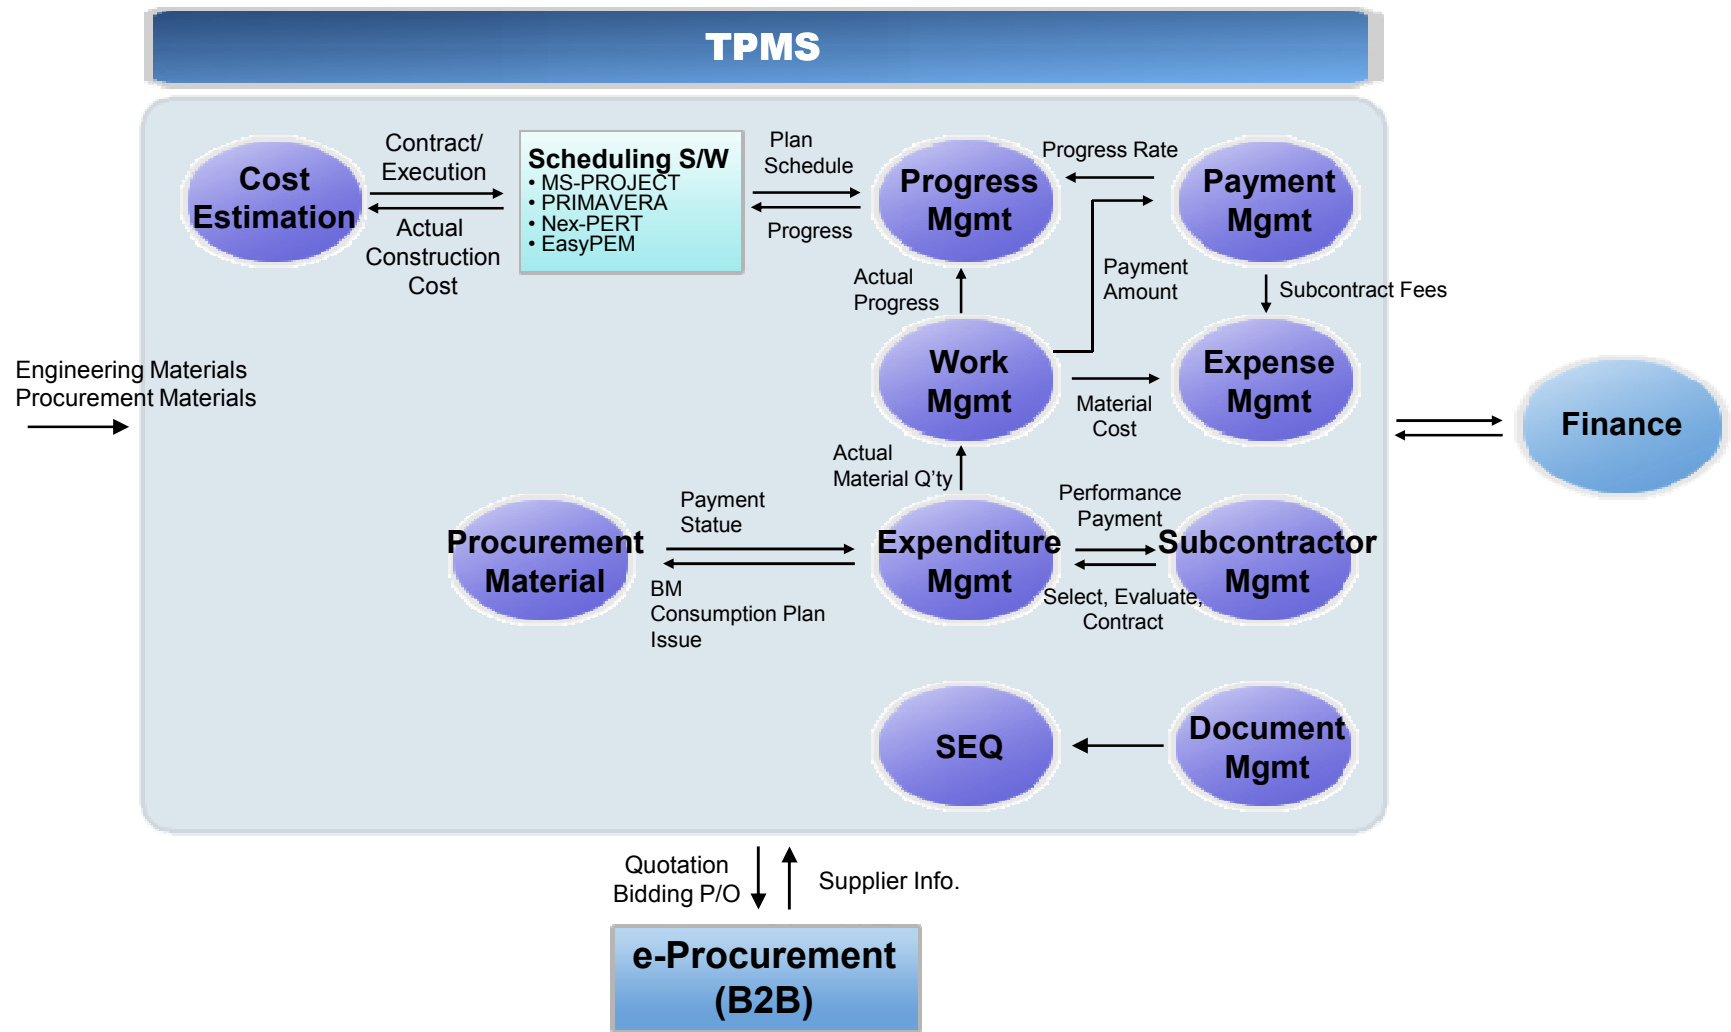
TPMS

Cost Estimation

Contract/ Execution

Actual Construction Cost

Scheduling S/W
• MS-PROJECT
• PRIMAVERA
• Nex-PERT
• EasyPEM

Plan Schedule

Progress

Progress Mgmt

Progress Rate

Payment Mgmt

Payment Amount

Subcontract Fees

Actual Progress

Work Mgmt

Material Cost

Expense Mgmt

Engineering Materials
Procurement Materials

Finance

Actual Material Q'ty

Payment Statue

Procurement Material

BM Consumption Plan Issue

Expenditure Mgmt

Performance Payment

Subcontractor Mgmt

Select, Evaluate, Contract

SEQ

Document Mgmt

Quotation Bidding P/O

Supplier Info.

e-Procurement (B2B)